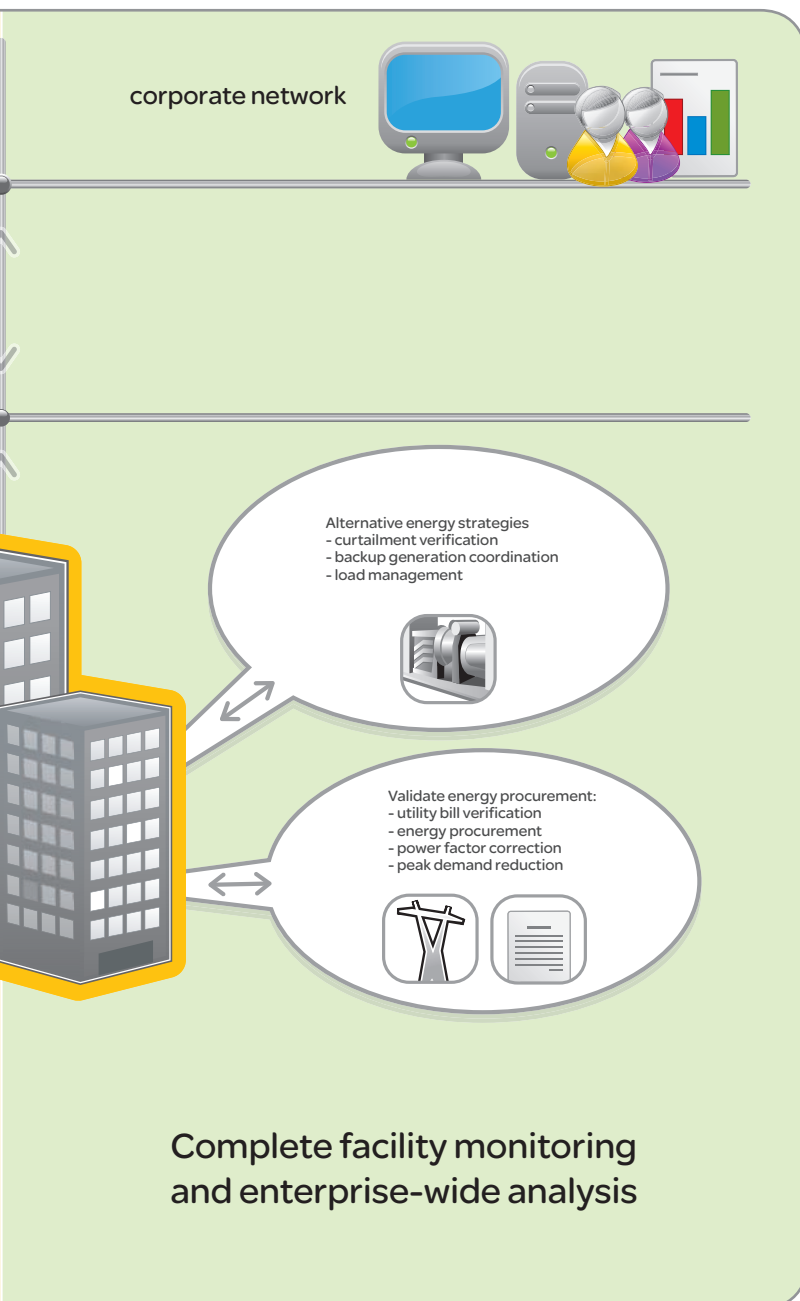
corporate network

Alternative energy strategies
- curtailment verification
- backup generation coordination
- load management

Validate energy procurement:
- utility bill verification
- energy procurement
- power factor correction
- peak demand reduction

Complete facility monitoring and enterprise-wide analysis